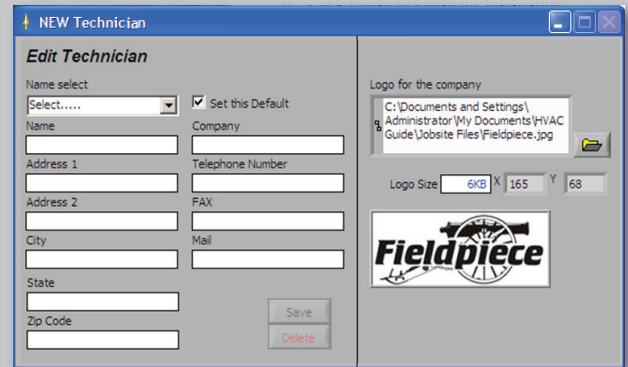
NEW Technician

Edit Technician

Name select

Select.....

Set this Default

Name

Company

Address 1

Telephone Number

Address 2

FAX

City

Mail

State

Zip Code

Save

Delete

Logo for the company

C:\Documents and Settings\Administrator\My Documents\HVAC Guide\Jobsite Files\Fieldpiece.jpg

Logo Size 6KB X 165 Y 68

Fieldpiece